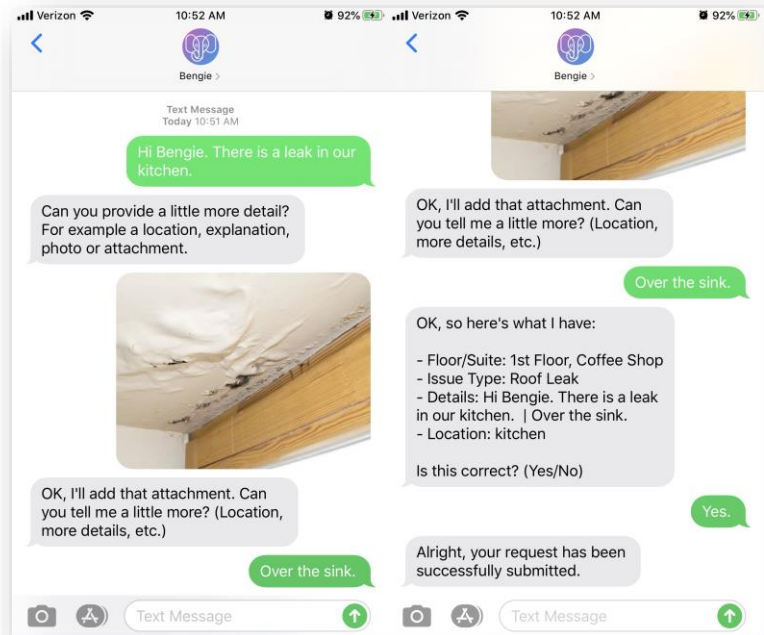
Verizon 10:52 AM 92%

Bengie >

Text Message
Today 10:51 AM

Hi Bengie. There is a leak in our kitchen.

Can you provide a little more detail? For example a location, explanation, photo or attachment.

OK, I'll add that attachment. Can you tell me a little more? (Location, more details, etc.)

Over the sink.

Text Message

Verizon 10:52 AM 92%

Bengie >

OK, I'll add that attachment. Can you tell me a little more? (Location, more details, etc.)

Over the sink.

OK, so here's what I have:

- Floor/Suite: 1st Floor, Coffee Shop
- Issue Type: Roof Leak
- Details: Hi Bengie. There is a leak in our kitchen. | Over the sink.
- Location: kitchen

Is this correct? (Yes/No)

Yes.

Alright, your request has been successfully submitted.

Text Message